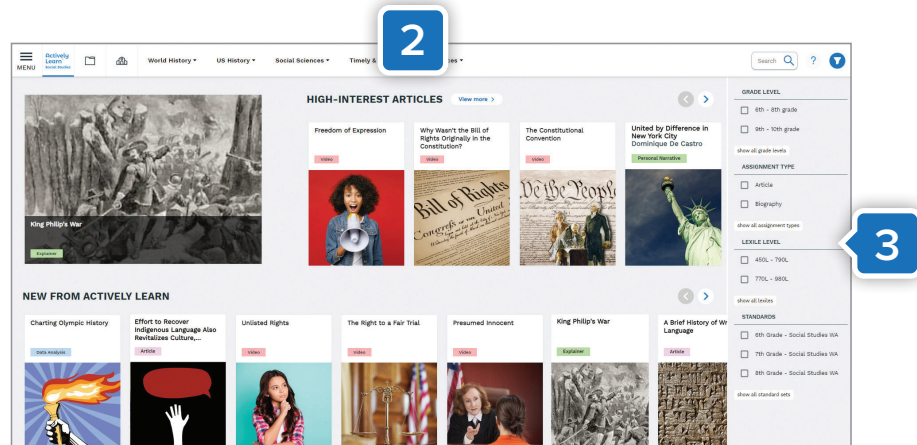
2

MENU Actively Learn Social Studies World History ▾ US History ▾ Social Sciences ▾ Timely & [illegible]es ▾ Search ?

King Philip's War
Explainer

HIGH-INTEREST ARTICLES View more >

Freedom of Expression
Video

Why Wasn't the Bill of Rights Originally in the Constitution?
Video

The Constitutional Convention
Video

United by Difference in New York City
Dominique De Castro
Personal Narrative

Bill of Rights
Congress of the United States
We the People

NEW FROM ACTIVELY LEARN

Charting Olympic History
Data Analysis

Effort to Recover Indigenous Language Also Revitalizes Culture,...
Article

Unlisted Rights
Video

The Right to a Fair Trial
Video

Presumed Innocent
Video

King Philip's War
Explainer

A Brief History of Wr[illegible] Language
Article

GRADE LEVEL
6th - 8th grade
9th - 10th grade
show all grade levels

ASSIGNMENT TYPE
Article
Biography
show all assignment types

LEXILE LEVEL
450L - 790L
770L - 980L
show all lexiles

STANDARDS
6th Grade - Social Studies WA
7th Grade - Social Studies WA
8th Grade - Social Studies WA
show all standard sets

3